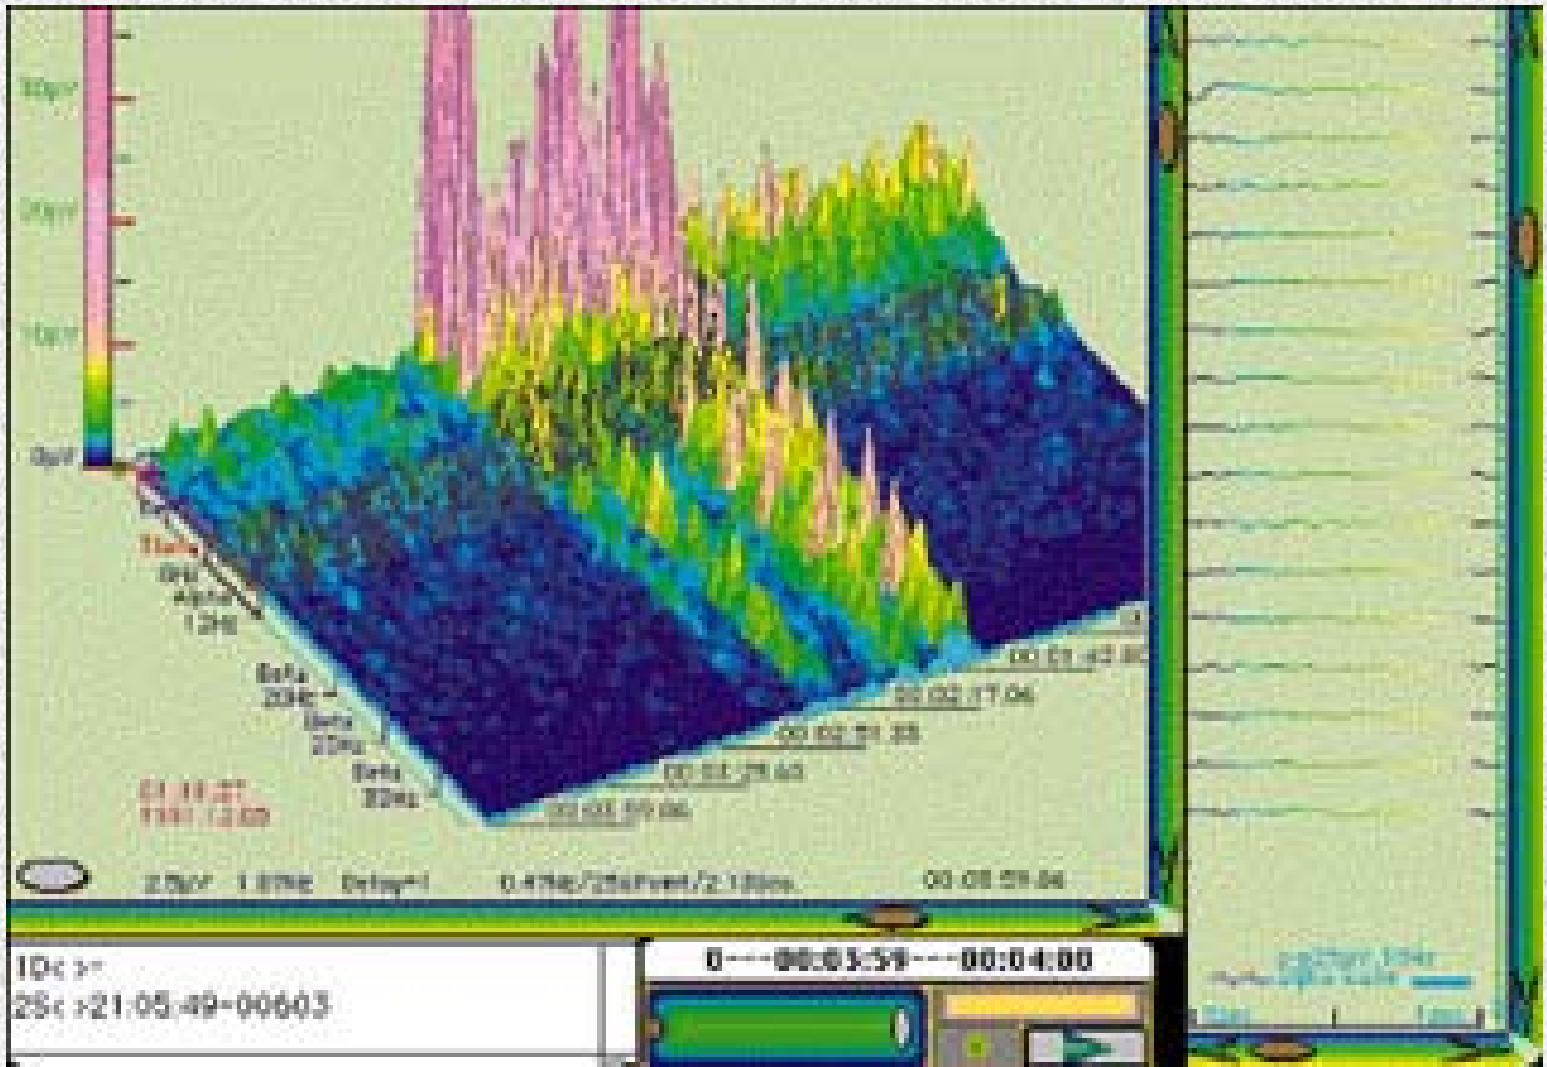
30µV

20µV

10µV

0µV

Theta

6Hz

Alpha

12Hz

Beta

20Hz

Beta

25Hz

Beta

30Hz

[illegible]

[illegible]

00:01:47.80

00:02:17.06

00:02:51.35

00:03:25.60

00:03:59.06

2.5µV 1.0Hz Delay=1 0.47Hz/256Point/2.130s 00:03:59.84

ID< >

25< >21:05:49-00603

0---00:03:59---00:04:00